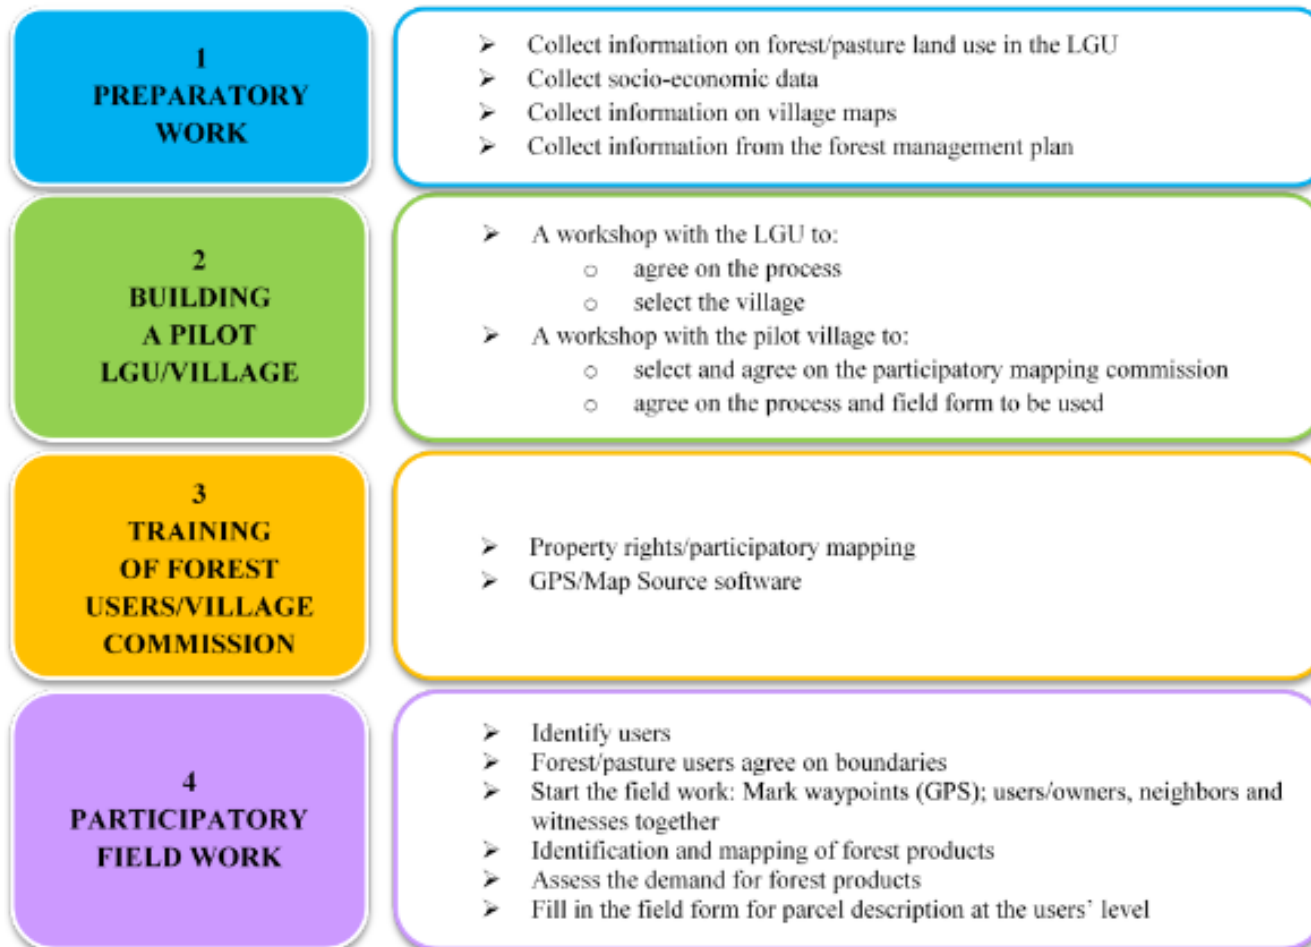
1
PREPARATORY
WORK

➢ Collect information on forest/pasture land use in the LGU
➢ Collect socio-economic data
➢ Collect information on village maps
➢ Collect information from the forest management plan

2
BUILDING
A PILOT
LGU/VILLAGE

➢ A workshop with the LGU to:
  ○ agree on the process
  ○ select the village
➢ A workshop with the pilot village to:
  ○ select and agree on the participatory mapping commission
  ○ agree on the process and field form to be used

3
TRAINING
OF FOREST
USERS/VILLAGE
COMMISSION

➢ Property rights/participatory mapping
➢ GPS/Map Source software

4
PARTICIPATORY
FIELD WORK

➢ Identify users
➢ Forest/pasture users agree on boundaries
➢ Start the field work: Mark waypoints (GPS); users/owners, neighbors and witnesses together
➢ Identification and mapping of forest products
➢ Assess the demand for forest products
➢ Fill in the field form for parcel description at the users' level